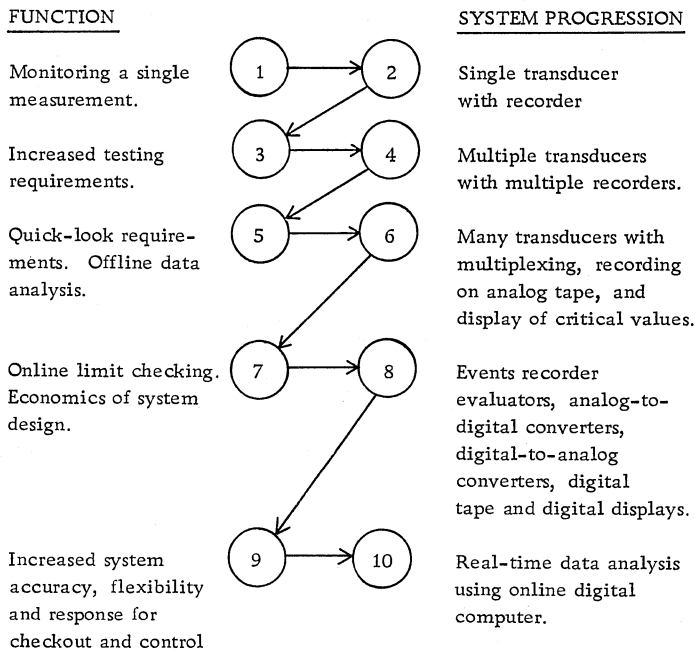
FUNCTION

SYSTEM PROGRESSION

Monitoring a single measurement.

1

2

Single transducer with recorder

Increased testing requirements.

3

4

Multiple transducers with multiple recorders.

Quick-look requirements. Offline data analysis.

5

6

Many transducers with multiplexing, recording on analog tape, and display of critical values.

Online limit checking. Economics of system design.

7

8

Events recorder evaluators, analog-to-digital converters, digital-to-analog converters, digital tape and digital displays.

Increased system accuracy, flexibility and response for checkout and control

9

10

Real-time data analysis using online digital computer.